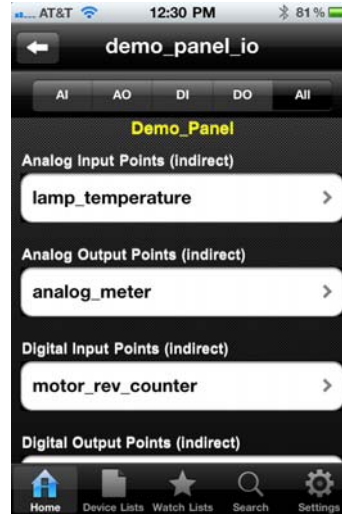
AT&T 12:30 PM 81%

demo_panel_io

AI AO DI DO All

Demo_Panel

Analog Input Points (indirect)

lamp_temperature >

Analog Output Points (indirect)

analog_meter >

Digital Input Points (indirect)

motor_rev_counter >

Digital Output Points (indirect)

Home Device Lists Watch Lists Search Settings